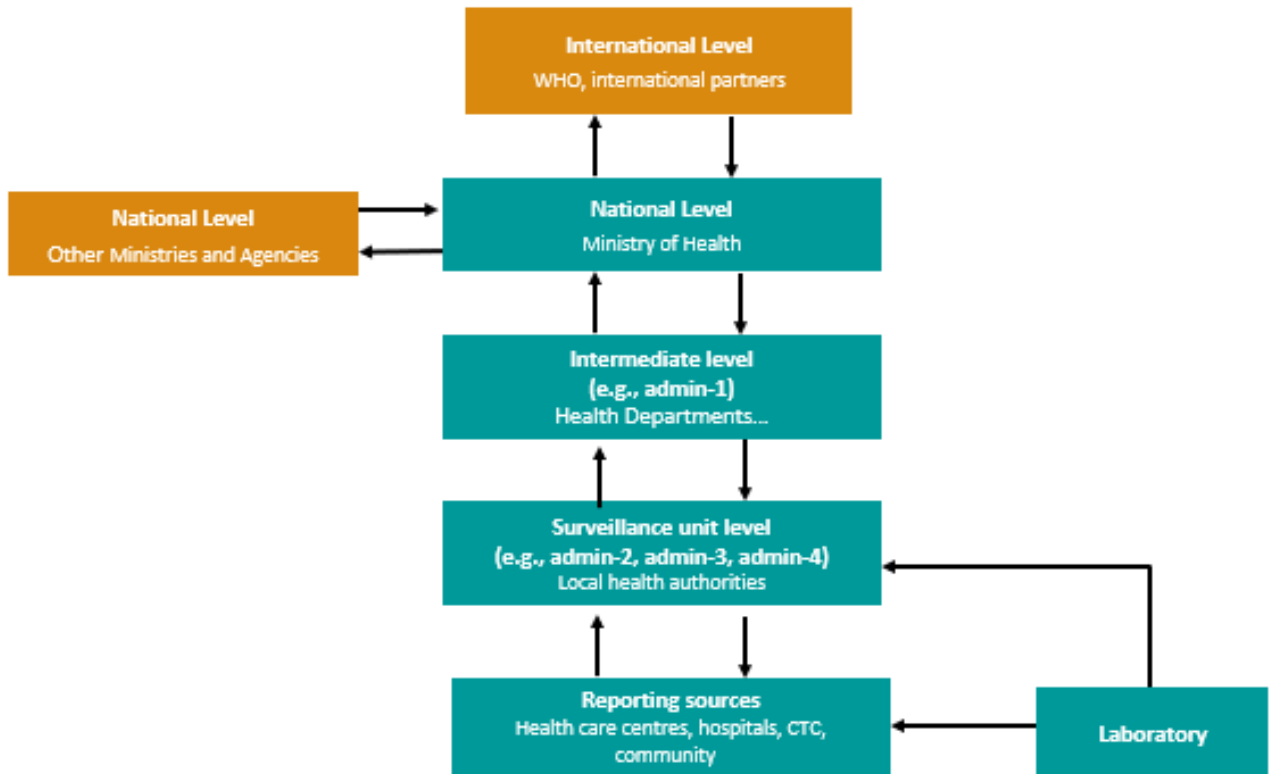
International Level
WHO, international partners

National Level
Other Ministries and Agencies

National Level
Ministry of Health

Intermediate level
(e.g., admin-1)
Health Departments...

Surveillance unit level
(e.g., admin-2, admin-3, admin-4)
Local health authorities

Reporting sources
Health care centres, hospitals, CTC, community

Laboratory